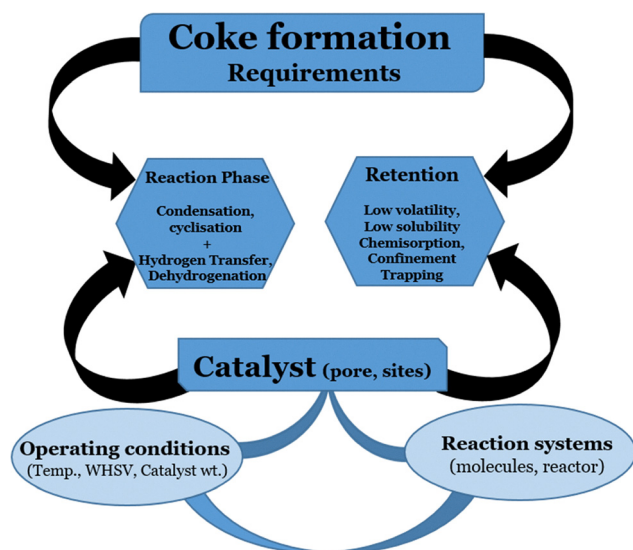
Coke formation
Requirements

Reaction Phase

Condensation, cyclisation
+
Hydrogen Transfer, Dehydrogenation

Retention

Low volatility, Low solubility Chemisorption, Confinement Trapping

Catalyst (pore, sites)

Operating conditions
(Temp., WHSV, Catalyst wt.)

Reaction systems
(molecules, reactor)